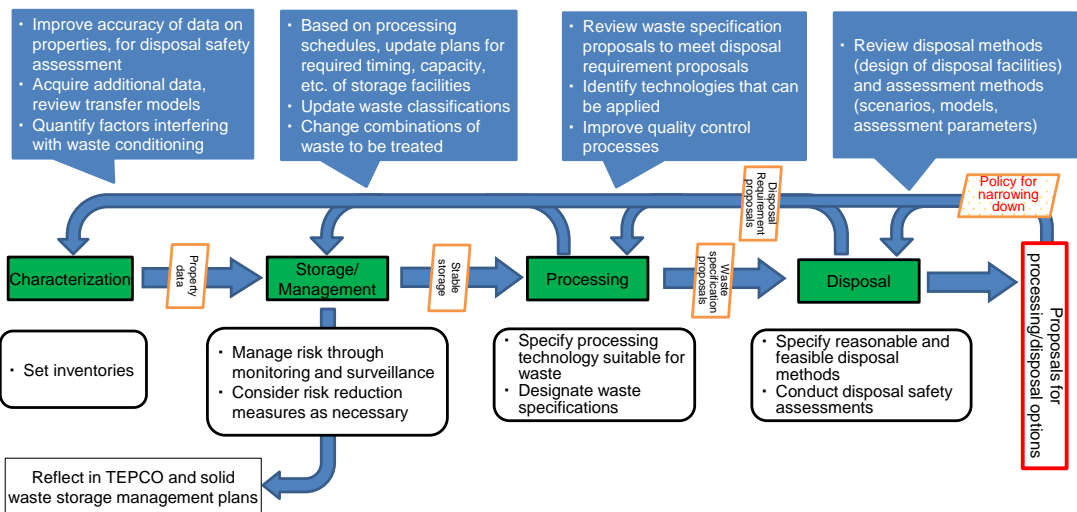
- Improve accuracy of data on properties, for disposal safety assessment
- Acquire additional data, review transfer models
- Quantify factors interfering with waste conditioning

- Based on processing schedules, update plans for required timing, capacity, etc. of storage facilities
- Update waste classifications
- Change combinations of waste to be treated

- Review waste specification proposals to meet disposal requirement proposals
- Identify technologies that can be applied
- Improve quality control processes

- Review disposal methods (design of disposal facilities) and assessment methods (scenarios, models, assessment parameters)

Disposal Requirement proposals

Policy for narrowing down

Characterization

Property data

Storage/ Management

Stable storage

Processing

Waste specification proposals

Disposal

Proposals for processing/disposal options

・ Set inventories

・ Manage risk through monitoring and surveillance
・ Consider risk reduction measures as necessary

・ Specify processing technology suitable for waste
・ Designate waste specifications

・ Specify reasonable and feasible disposal methods
・ Conduct disposal safety assessments

Reflect in TEPCO and solid waste storage management plans